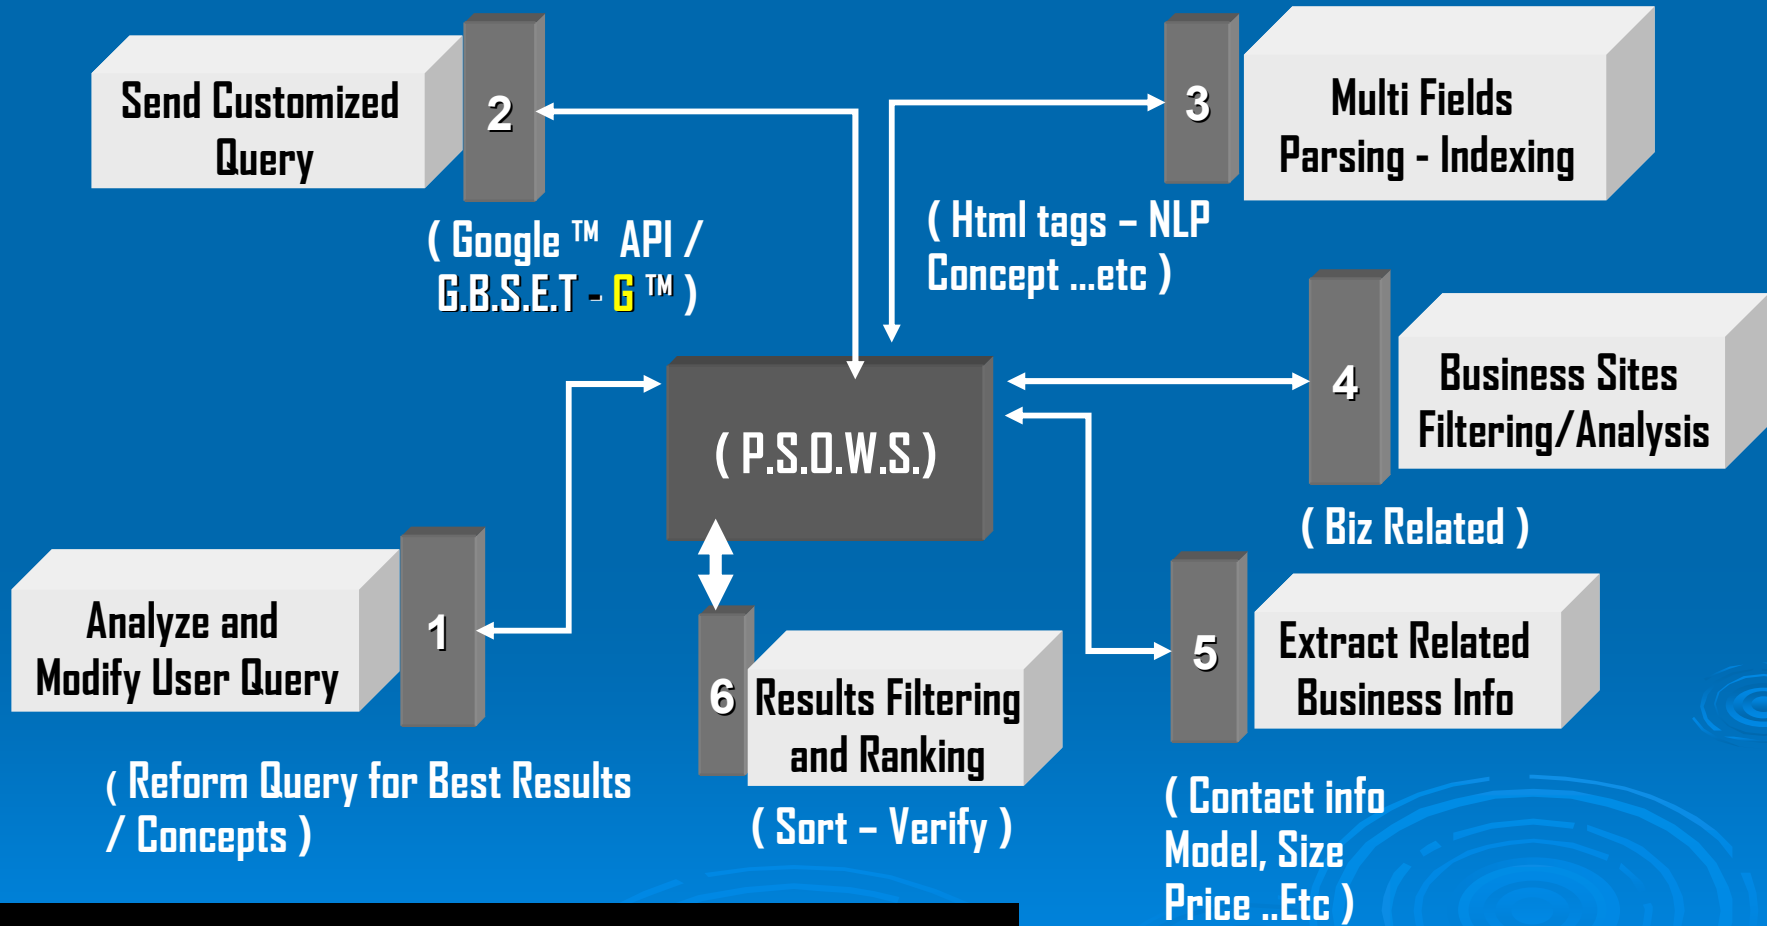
Send Customized Query

2

( Google ™ API / G.B.S.E.T - G ™ )

3

Multi Fields Parsing - Indexing

( Html tags – NLP Concept ...etc )

( P.S.O.W.S.)

4

Business Sites Filtering/Analysis

( Biz Related )

Analyze and Modify User Query

1

( Reform Query for Best Results / Concepts )

6

Results Filtering and Ranking

( Sort – Verify )

5

Extract Related Business Info

( Contact info Model, Size Price ..Etc )